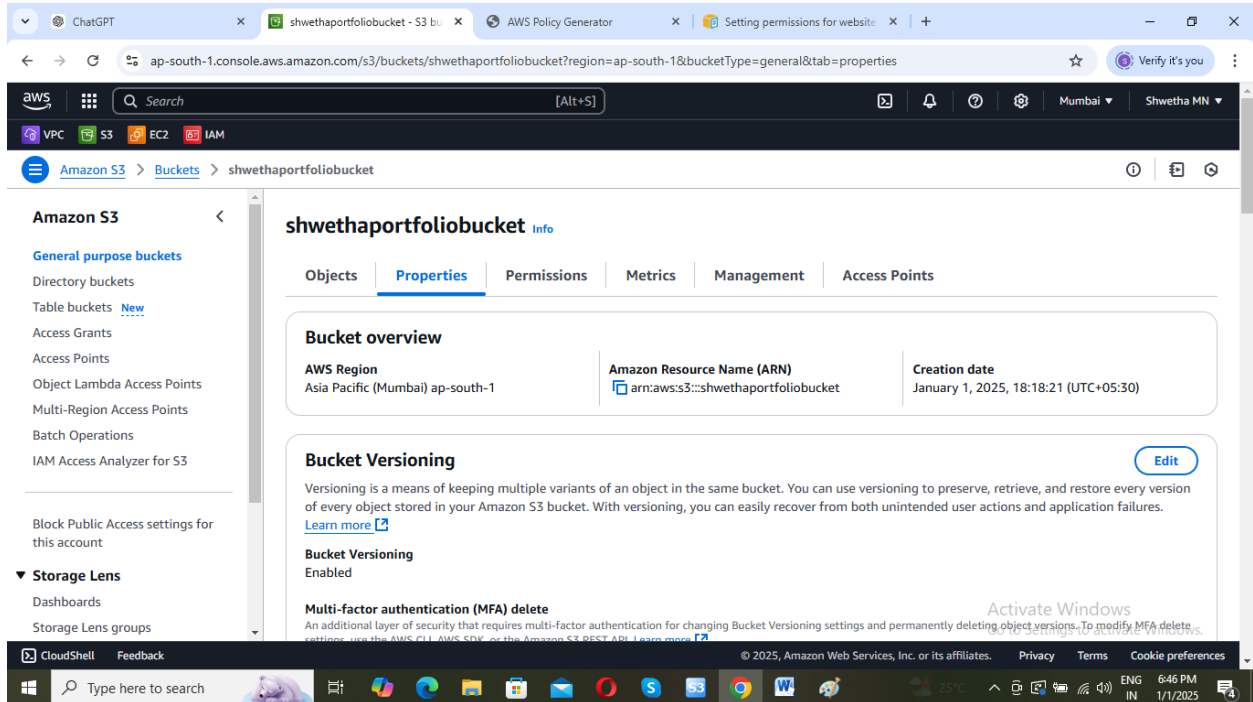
ChatGPT
shwethaportfoliobucket - S3 bu
AWS Policy Generator
Setting permissions for website

ap-south-1.console.aws.amazon.com/s3/buckets/shwethaportfoliobucket?region=ap-south-1&bucketType=general&tab=properties

Verify it's you

aws
Search
[Alt+S]
Mumbai ▾
Shwetha MN ▾

VPC S3 EC2 IAM

Amazon S3 > Buckets > shwethaportfoliobucket

Amazon S3

General purpose buckets
Directory buckets
Table buckets New
Access Grants
Access Points
Object Lambda Access Points
Multi-Region Access Points
Batch Operations
IAM Access Analyzer for S3

Block Public Access settings for this account

▼ Storage Lens
Dashboards
Storage Lens groups

shwethaportfoliobucket Info

Objects
Properties
Permissions
Metrics
Management
Access Points

Bucket overview

AWS Region
Asia Pacific (Mumbai) ap-south-1

Amazon Resource Name (ARN)
arn:aws:s3:::shwethaportfoliobucket

Creation date
January 1, 2025, 18:18:21 (UTC+05:30)

Bucket Versioning
Edit

Versioning is a means of keeping multiple variants of an object in the same bucket. You can use versioning to preserve, retrieve, and restore every version of every object stored in your Amazon S3 bucket. With versioning, you can easily recover from both unintended user actions and application failures. Learn more

Bucket Versioning
Enabled

Multi-factor authentication (MFA) delete
An additional layer of security that requires multi-factor authentication for changing Bucket Versioning settings and permanently deleting object versions. To modify MFA delete settings, use the AWS CLI, AWS SDK, or the Amazon S3 REST API. Learn more

Activate Windows
Go to Settings to activate Windows.

CloudShell Feedback
© 2025, Amazon Web Services, Inc. or its affiliates. Privacy Terms Cookie preferences

Type here to search
25°C
ENG IN
6:46 PM
1/1/2025